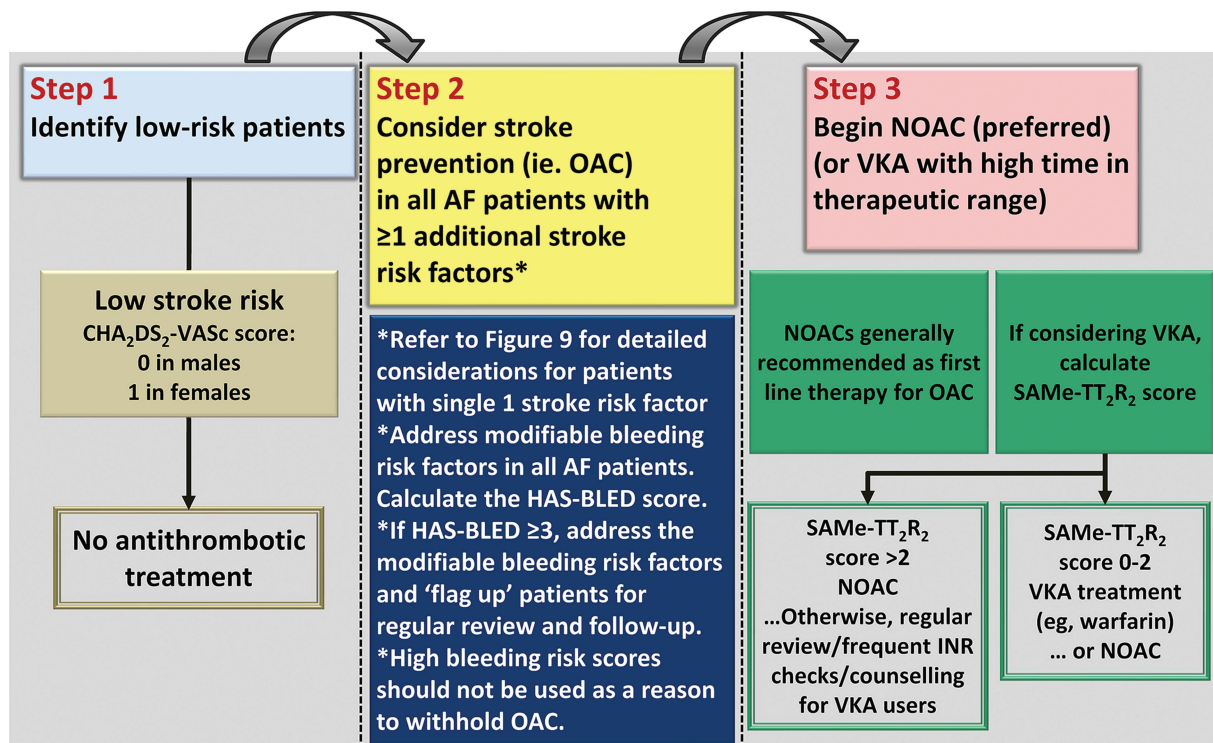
Step 1
Identify low-risk patients

Low stroke risk
$CHA_2DS_2$-VASc score:
0 in males
1 in females

No antithrombotic treatment

Step 2
Consider stroke prevention (ie. OAC) in all AF patients with ≥1 additional stroke risk factors*

*Refer to Figure 9 for detailed considerations for patients with single 1 stroke risk factor
*Address modifiable bleeding risk factors in all AF patients. Calculate the HAS-BLED score.
*If HAS-BLED ≥3, address the modifiable bleeding risk factors and 'flag up' patients for regular review and follow-up.
*High bleeding risk scores should not be used as a reason to withhold OAC.

Step 3
Begin NOAC (preferred) (or VKA with high time in therapeutic range)

NOACs generally recommended as first line therapy for OAC

If considering VKA, calculate SAMe-$TT_2R_2$ score

SAMe-$TT_2R_2$ score >2
NOAC
…Otherwise, regular review/frequent INR checks/counselling for VKA users

SAMe-$TT_2R_2$ score 0-2
VKA treatment (eg, warfarin)
… or NOAC